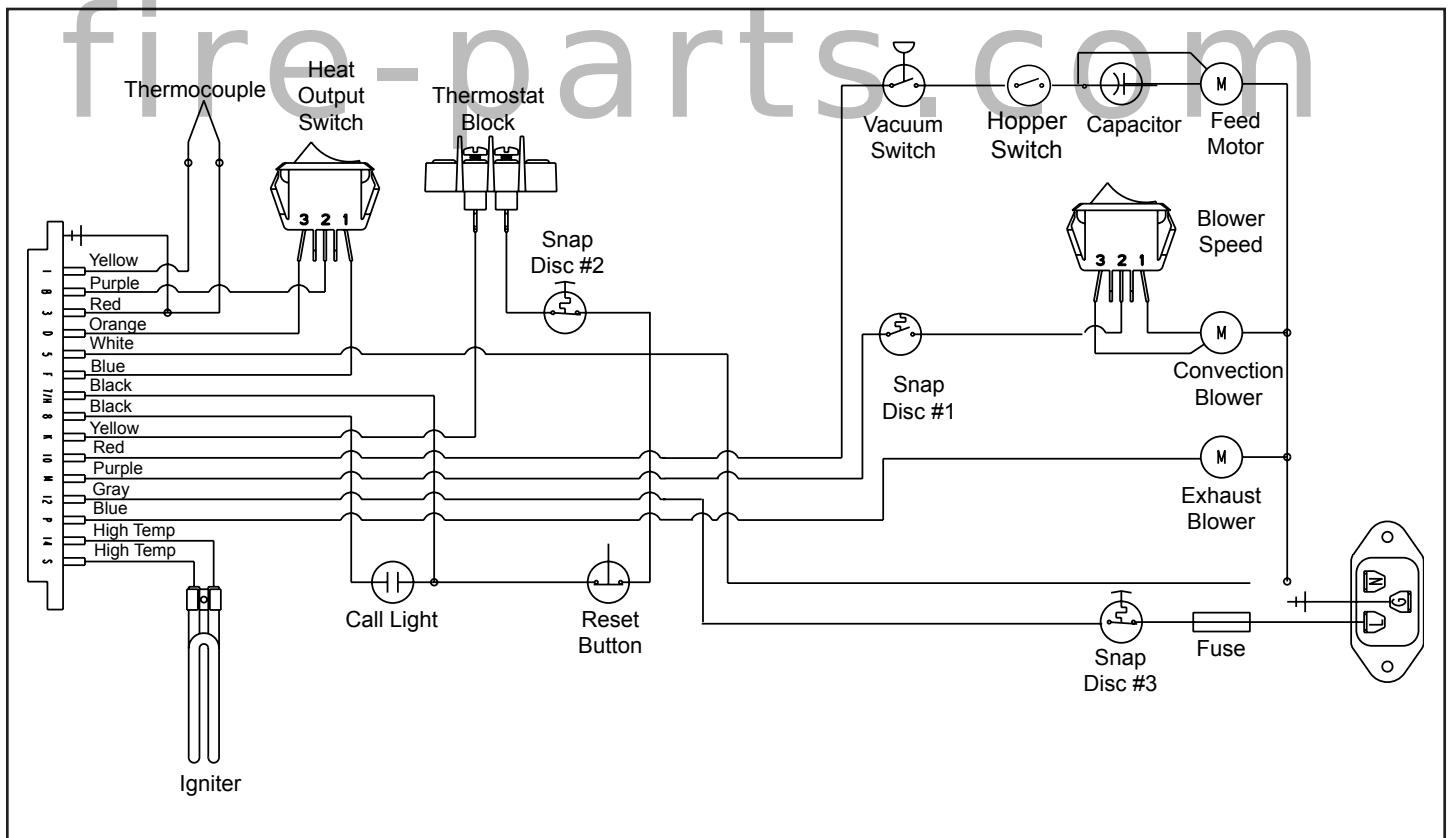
fire-parts.com

Thermocouple

Heat Output Switch

3 2 1

Thermostat Block

Snap Disc #2

Vacuum Switch

Hopper Switch

Capacitor

M

Feed Motor

Blower Speed

3 2 1

Snap Disc #1

M

Convection Blower

M

Exhaust Blower

I
B
3
D
5
F
7/H
8
K
10
M
12
P
14
S

Yellow
Purple
Red
Orange
White
Blue
Black
Black
Yellow
Red
Purple
Gray
Blue
High Temp
High Temp

Call Light

Reset Button

Snap Disc #3

Fuse

N
G
L

Igniter